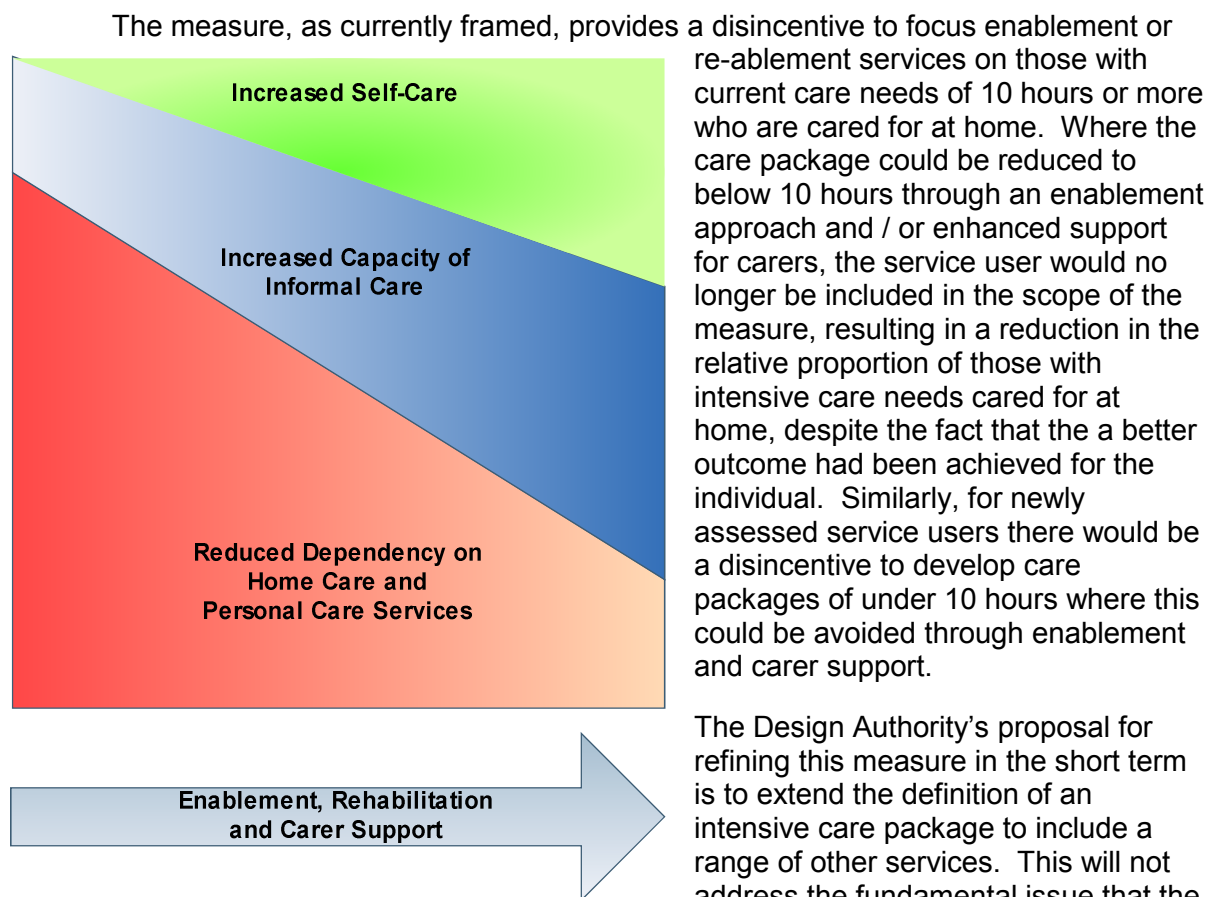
The measure, as currently framed, provides a disincentive to focus enablement or re-ablement services on those with current care needs of 10 hours or more who are cared for at home. Where the care package could be reduced to below 10 hours through an enablement approach and / or enhanced support for carers, the service user would no longer be included in the scope of the measure, resulting in a reduction in the relative proportion of those with intensive care needs cared for at home, despite the fact that the a better outcome had been achieved for the individual. Similarly, for newly assessed service users there would be a disincentive to develop care packages of under 10 hours where this could be avoided through enablement and carer support.

Increased Self-Care

Increased Capacity of Informal Care

Reduced Dependency on Home Care and Personal Care Services

Enablement, Rehabilitation and Carer Support

The Design Authority's proposal for refining this measure in the short term is to extend the definition of an intensive care package to include a range of other services. This will not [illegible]